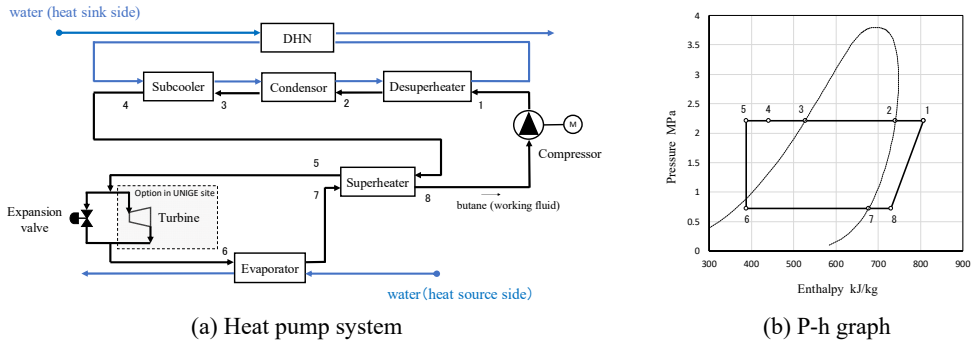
water (heat sink side)

DHN

Subcooler

Condensor

Desuperheater

4

3

2

1

M

Compressor

5

Superheater

7

8

butane (working fluid)

Option in UNIGE site

Expansion valve

Turbine

6

Evaporator

water（heat source side)

(a) Heat pump system

Pressure MPa

4

3.5

3

2.5

2

1.5

1

0.5

0

5

4

3

2

1

6

7

8

300

400

500

600

700

800

900

Enthalpy kJ/kg

(b) P-h graph